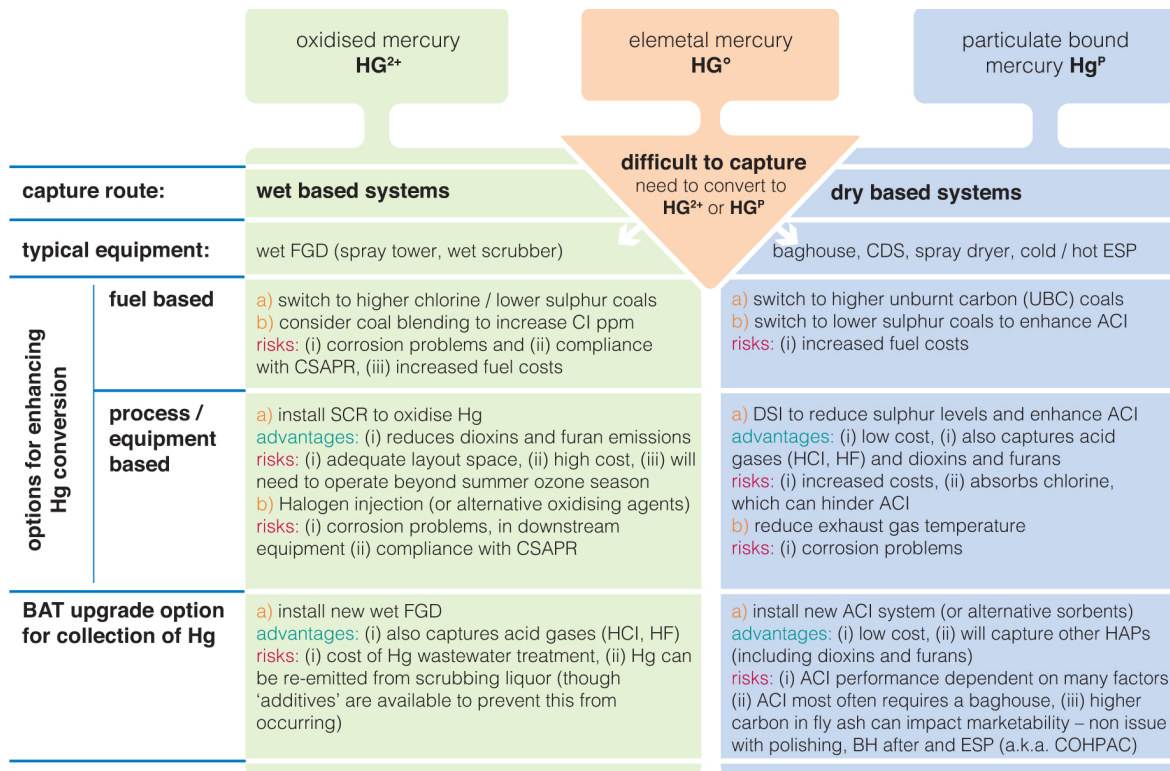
oxidised mercury
$HG^{2+}$

elemetal mercury
HG°

particulate bound mercury $Hg^{P}$

difficult to capture
need to convert to
$HG^{2+}$ or $HG^{P}$

| | | | |
|---|---|---|---|
| capture route: | | wet based systems | dry based systems |
| typical equipment: | | wet FGD (spray tower, wet scrubber) | baghouse, CDS, spray dryer, cold / hot ESP |
| options for enhancing Hg conversion | fuel based | a) switch to higher chlorine / lower sulphur coals<br>b) consider coal blending to increase Cl ppm<br>risks: (i) corrosion problems and (ii) compliance with CSAPR, (iii) increased fuel costs | a) switch to higher unburnt carbon (UBC) coals<br>b) switch to lower sulphur coals to enhance ACI<br>risks: (i) increased fuel costs |
| | process / equipment based | a) install SCR to oxidise Hg<br>advantages: (i) reduces dioxins and furan emissions<br>risks: (i) adequate layout space, (ii) high cost, (iii) will need to operate beyond summer ozone season<br>b) Halogen injection (or alternative oxidising agents)<br>risks: (i) corrosion problems, in downstream equipment (ii) compliance with CSAPR | a) DSI to reduce sulphur levels and enhance ACI<br>advantages: (i) low cost, (i) also captures acid gases (HCl, HF) and dioxins and furans<br>risks: (i) increased costs, (ii) absorbs chlorine, which can hinder ACI<br>b) reduce exhaust gas temperature<br>risks: (i) corrosion problems |
| BAT upgrade option for collection of Hg | | a) install new wet FGD<br>advantages: (i) also captures acid gases (HCl, HF)<br>risks: (i) cost of Hg wastewater treatment, (ii) Hg can be re-emitted from scrubbing liquor (though 'additives' are available to prevent this from occurring) | a) install new ACI system (or alternative sorbents)<br>advantages: (i) low cost, (ii) will capture other HAPs (including dioxins and furans)<br>risks: (i) ACI performance dependent on many factors (ii) ACI most often requires a baghouse, (iii) higher carbon in fly ash can impact marketability – non issue with polishing, BH after and ESP (a.k.a. COHPAC) |